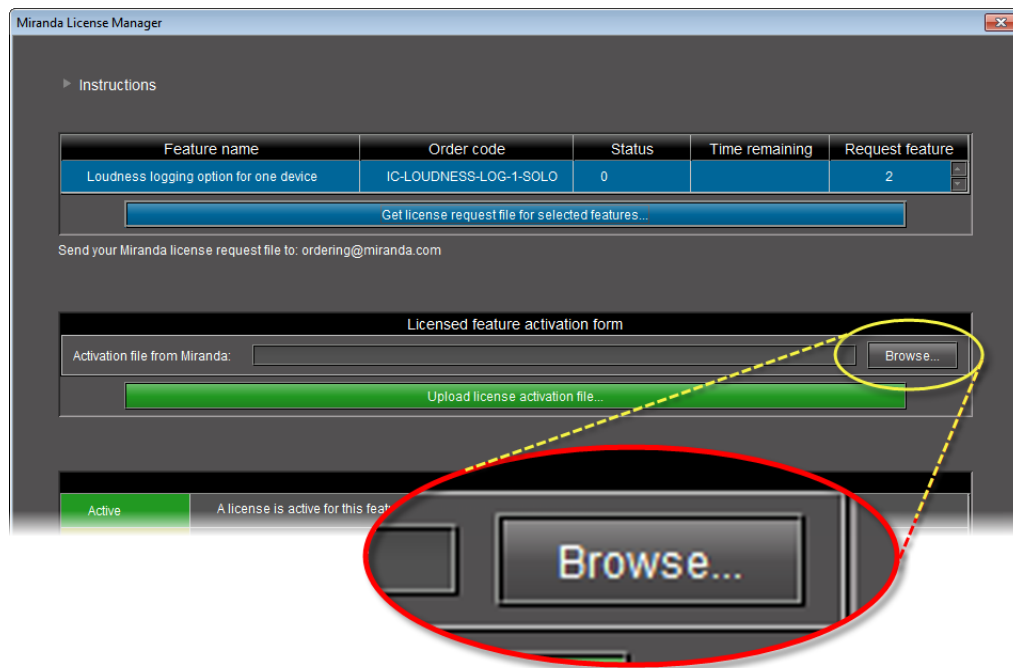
Miranda License Manager

Instructions

| Feature name | Order code | Status | Time remaining | Request feature |
|---|---|---|---|---|
| Loudness logging option for one device | IC-LOUDNESS-LOG-1-SOLO | 0 | | 2 |

Get license request file for selected features...

Send your Miranda license request file to: ordering@miranda.com

Licensed feature activation form

Activation file from Miranda:

Browse...

Upload license activation file...

Active

A license is active for this fea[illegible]

Browse...